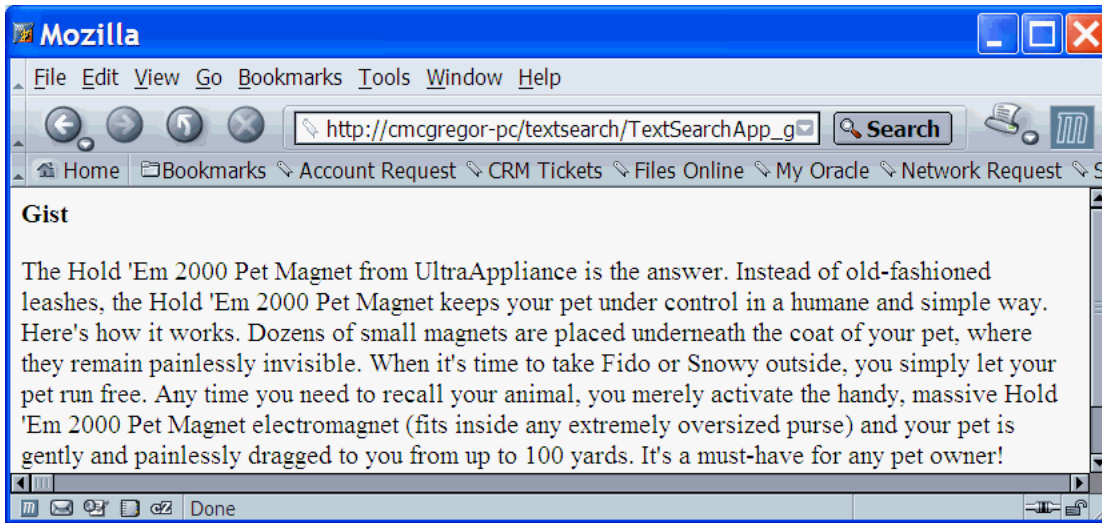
Mozilla

File Edit View Go Bookmarks Tools Window Help

http://cmcgregor-pc/textsearch/TextSearchApp_g Search

Home Bookmarks Account Request CRM Tickets Files Online My Oracle Network Request S

Gist

The Hold 'Em 2000 Pet Magnet from UltraAppliance is the answer. Instead of old-fashioned leashes, the Hold 'Em 2000 Pet Magnet keeps your pet under control in a humane and simple way. Here's how it works. Dozens of small magnets are placed underneath the coat of your pet, where they remain painlessly invisible. When it's time to take Fido or Snowy outside, you simply let your pet run free. Any time you need to recall your animal, you merely activate the handy, massive Hold 'Em 2000 Pet Magnet electromagnet (fits inside any extremely oversized purse) and your pet is gently and painlessly dragged to you from up to 100 yards. It's a must-have for any pet owner!

Done